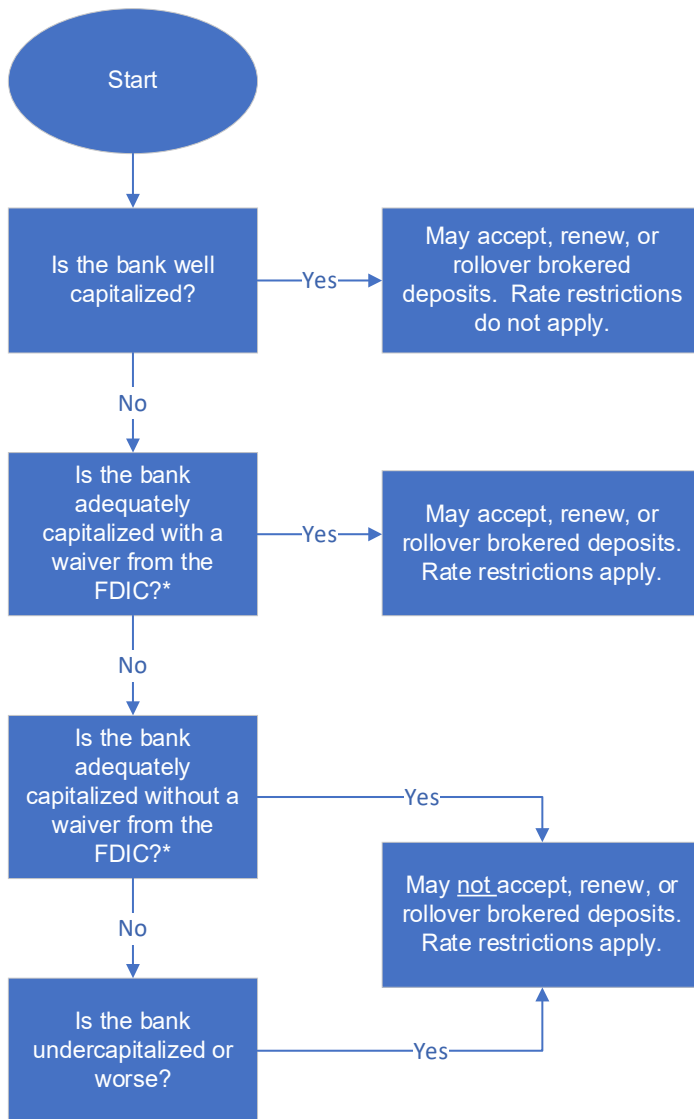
Start

Is the bank well capitalized?

Yes

May accept, renew, or rollover brokered deposits. Rate restrictions do not apply.

No

Is the bank adequately capitalized with a waiver from the FDIC?*

Yes

May accept, renew, or rollover brokered deposits. Rate restrictions apply.

No

Is the bank adequately capitalized without a waiver from the FDIC?*

Yes

May not accept, renew, or rollover brokered deposits. Rate restrictions apply.

No

Is the bank undercapitalized or worse?

Yes